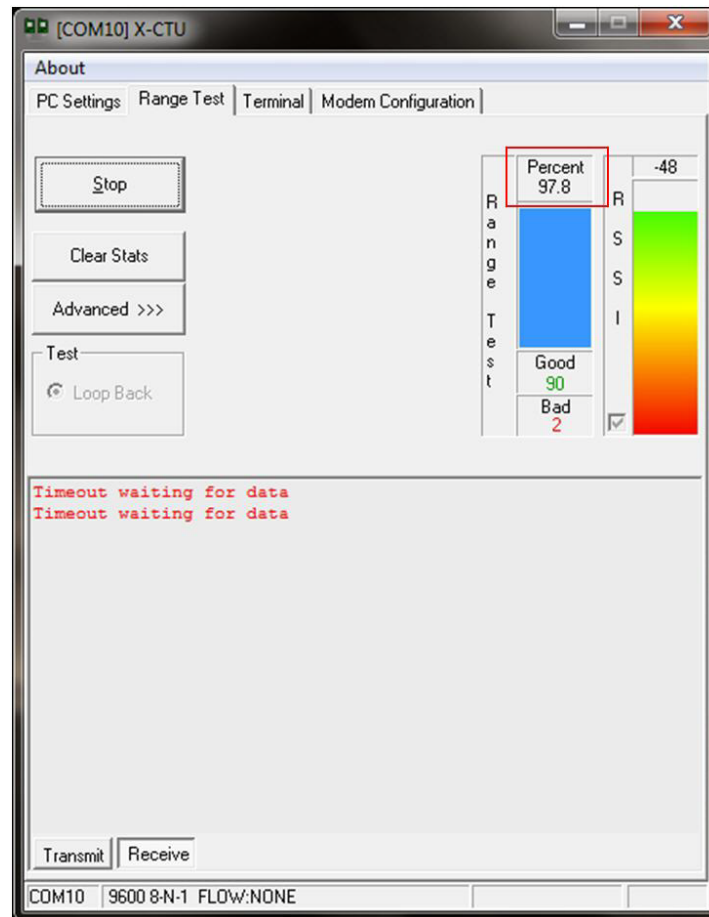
[COM10] X-CTU

About

PC Settings | Range Test | Terminal | Modem Configuration

Stop

Clear Stats

Advanced >>>

Test

Loop Back

Range Test

Percent
97.8

Good
90

Bad
2

RSSI

-48

Timeout waiting for data
Timeout waiting for data

Transmit | Receive

COM10 | 9600 8-N-1 FLOW:NONE